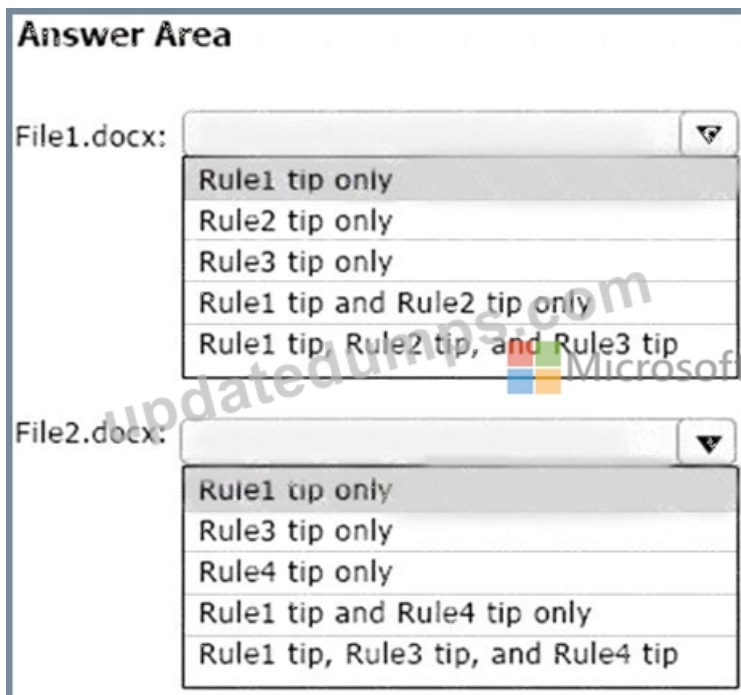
Answer Area

File1.docx:

Rule1 tip only
Rule2 tip only
Rule3 tip only
Rule1 tip and Rule2 tip only
Rule1 tip, Rule2 tip, and Rule3 tip

updatedumps.com Microsoft

File2.docx:

Rule1 tip only
Rule3 tip only
Rule4 tip only
Rule1 tip and Rule4 tip only
Rule1 tip, Rule3 tip, and Rule4 tip